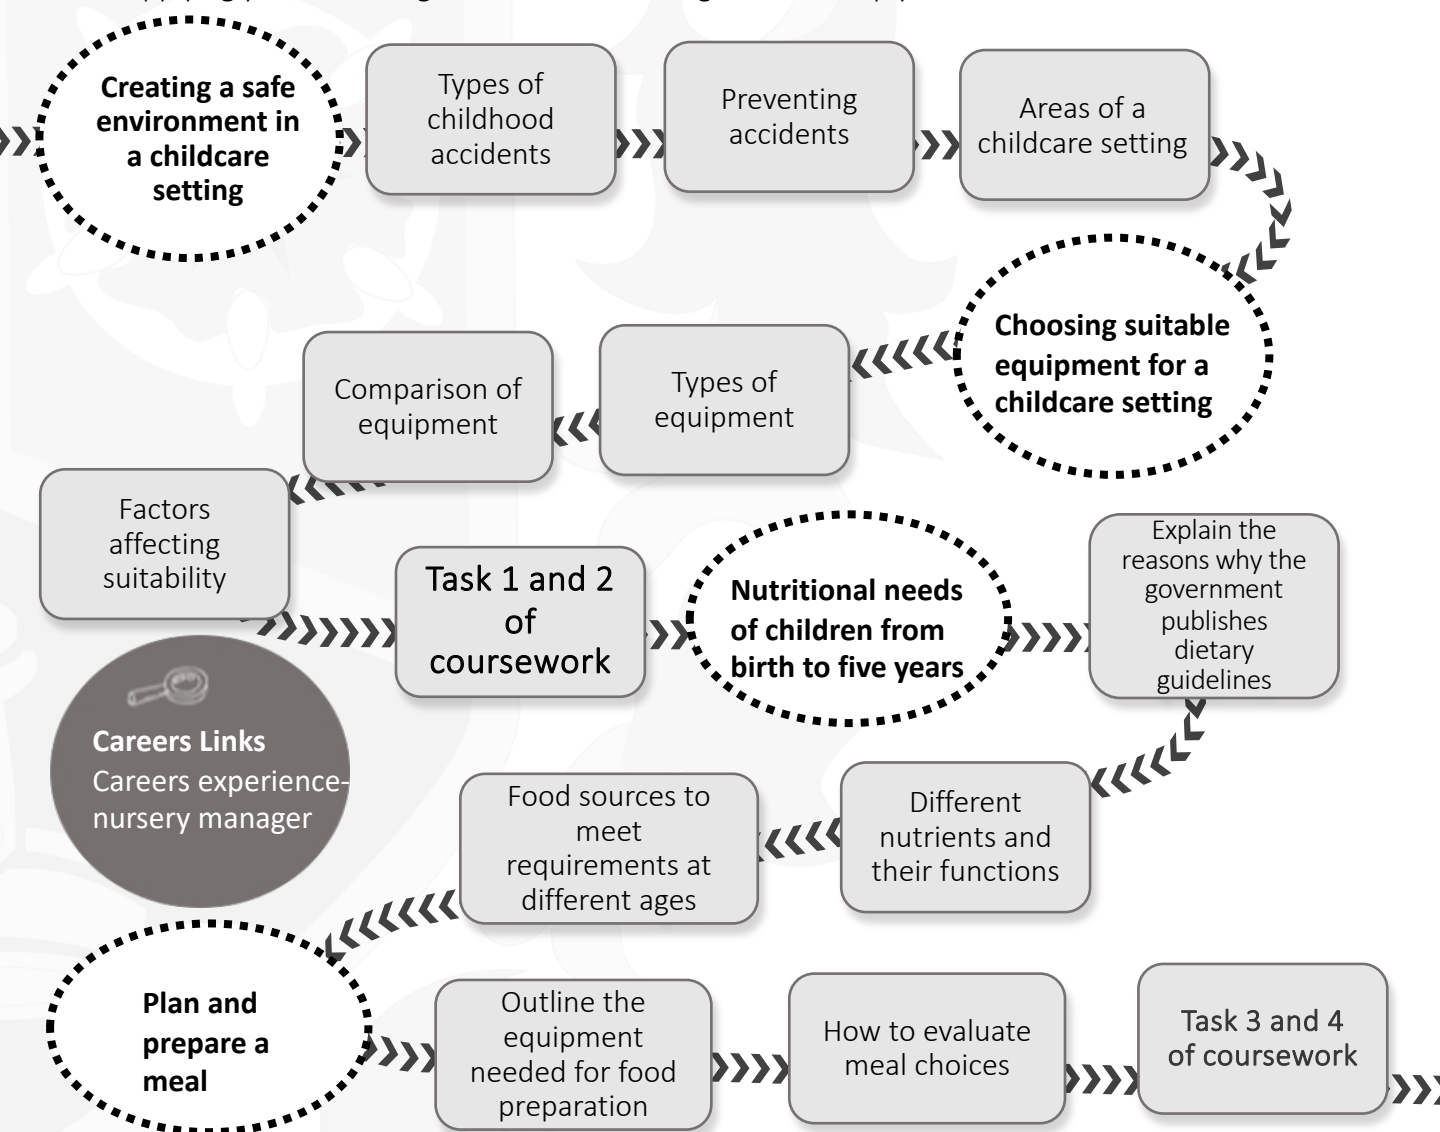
Creating a safe environment in a childcare setting

Types of childhood accidents

Preventing accidents

Areas of a childcare setting

Choosing suitable equipment for a childcare setting

Types of equipment

Comparison of equipment

Factors affecting suitability

Task 1 and 2 of coursework

Nutritional needs of children from birth to five years

Explain the reasons why the government publishes dietary guidelines

Careers Links
Careers experience- nursery manager

Different nutrients and their functions

Food sources to meet requirements at different ages

Plan and prepare a meal

Outline the equipment needed for food preparation

How to evaluate meal choices

Task 3 and 4 of coursework